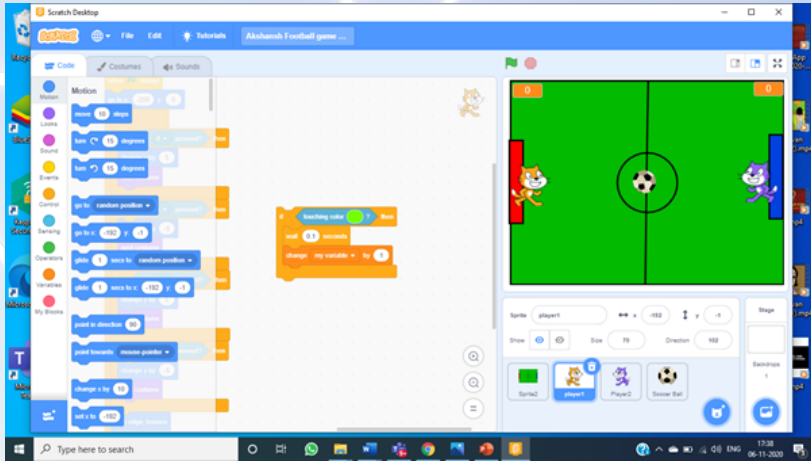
Scratch Desktop

Scratch File Edit Tutorials Akshansh Football game ...

Code Costumes Sounds

Motion Looks Sound Events Control Sensing Operators Variables My Blocks

Motion

move 10 steps
turn 15 degrees
turn 15 degrees
go to random position
go to x: -192 y: -1
glide 1 secs to random position
glide 1 secs to x: -192 y: -1
point in direction 90
point towards mouse-pointer
change x by 10
set x to -192

if touching color ? then
wait 0.1 seconds
change my variable by 1

0 0

Sprite player1 x -192 y -1
Show Size 70 Direction 102

Sprite2 player1 Player2 Soccer Ball

Stage
Backdrops 1

Type here to search

ENG 17:38 06-11-2020